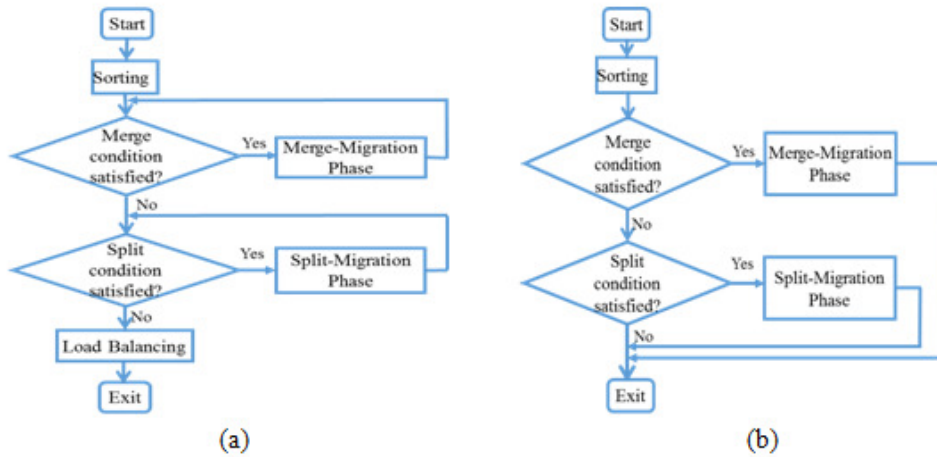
Start

Sorting

Merge condition satisfied?

Yes

Merge-Migration Phase

No

Split condition satisfied?

Yes

Split-Migration Phase

No

Load Balancing

Exit

(a)

Start

Sorting

Merge condition satisfied?

Yes

Merge-Migration Phase

No

Split condition satisfied?

Yes

Split-Migration Phase

No

Exit

(b)